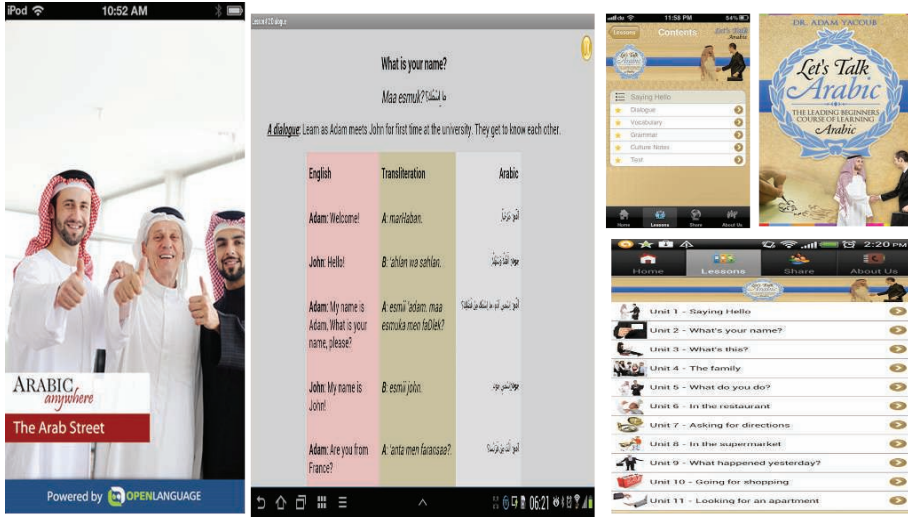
iPod 10:52 AM

ARABIC anywhere
The Arab Street

Powered by OPENLANGUAGE

Lesson # 2 Dialogue

What is your name?

Maa esmuk? ما اسْمُكَ؟

A dialogue: Learn as Adam meets John for first time at the university. They get to know each other.

| English | Transliteration | Arabic |
|---|---|---|
| Adam: Welcome! | A: marHaban. | آدَمُ: مَرْحَبًا |
| John: Hello! | B: 'ahlan wa sahlan. | جون: أَهْلًا وَسَهْلًا |
| Adam: My name is Adam. What is your name, please? | A: esmii 'adam. maa esmuka men faDlek? | آدَمُ: اِسْمِي آدَمُ. مَا اسْمُكَ مِنْ فَضْلِكَ؟ |
| John: My name is John! | B: esmii john. | جون: اِسْمِي جون |
| Adam: Are you from France? | A: 'anta men faransaa? | آدَمُ: أَنْتَ مِنْ فَرَنْسَا؟ |

06:21

11:58 PM 54%
Lessons Contents Let's Talk Arabic
Saying Hello
Dialogue
Vocabulary
Grammar
Culture Notes
Test
Home Lessons Share About Us

DR. ADAM YACOUB
Let's Talk Arabic
THE LEADING BEGINNERS COURSE OF LEARNING Arabic

2:20 PM
Home Lessons Share About Us
Unit 1 - Saying Hello
Unit 2 - What's your name?
Unit 3 - What's this?
Unit 4 - The family
Unit 5 - What do you do?
Unit 6 - In the restaurant
Unit 7 - Asking for directions
Unit 8 - In the supermarket
Unit 9 - What happened yesterday?
Unit 10 - Going for shopping
Unit 11 - Looking for an apartment